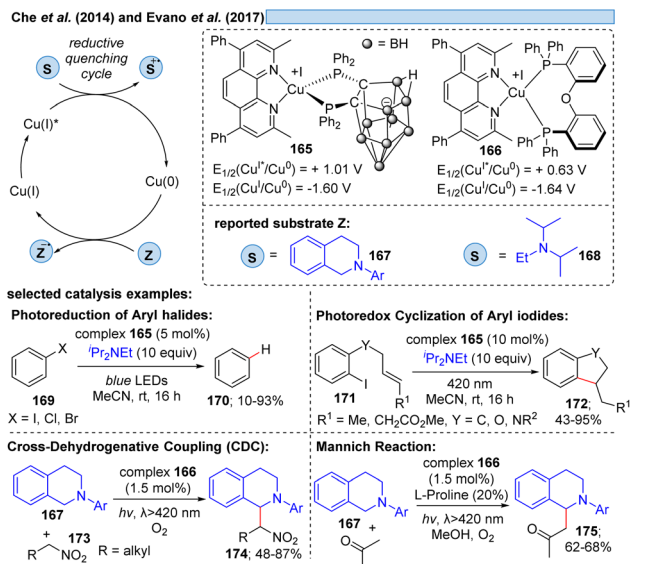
Che et al. (2014) and Evano et al. (2017)

reductive quenching cycle

S

$S^{\cdot+}$

Cu(I)*

Cu(0)

Cu(I)

$Z^{\cdot-}$

Z

Ph

Ph

+I

Cu

Ph$_2$

P

C

C

P

Ph$_2$

= BH

165

$E_{1/2}(Cu^{I*}/Cu^0) = + 1.01$ V

$E_{1/2}(Cu^{I}/Cu^0) = -1.60$ V

Ph

Ph

+I

Cu

Ph Ph

P

O

P

Ph Ph

166

$E_{1/2}(Cu^{I*}/Cu^0) = + 0.63$ V

$E_{1/2}(Cu^{I}/Cu^0) = -1.64$ V

reported substrate Z:

S = N–Ar 167

S = Et–N 168

selected catalysis examples:

Photoreduction of Aryl halides:

complex 165 (5 mol%)

$^i$Pr$_2$NEt (10 equiv)

blue LEDs

MeCN, rt, 16 h

X

H

169

X = I, Cl, Br

170; 10-93%

Photoredox Cyclization of Aryl iodides:

complex 165 (10 mol%)

$^i$Pr$_2$NEt (10 equiv)

420 nm

MeCN, rt, 16 h

Y

I

R$^1$

171

Y

R$^1$

172; 43-95%

R$^1$ = Me, CH$_2$CO$_2$Me, Y = C, O, NR$^2$

Cross-Dehydrogenative Coupling (CDC):

complex 166 (1.5 mol%)

hv, λ>420 nm

O$_2$

N Ar

167

+

R NO$_2$

173

R = alkyl

N Ar

R NO$_2$

174; 48-87%

Mannich Reaction:

complex 166 (1.5 mol%)

L-Proline (20%)

hv, λ>420 nm

MeOH, O$_2$

N Ar

167 +

O

N Ar

O

175; 62-68%